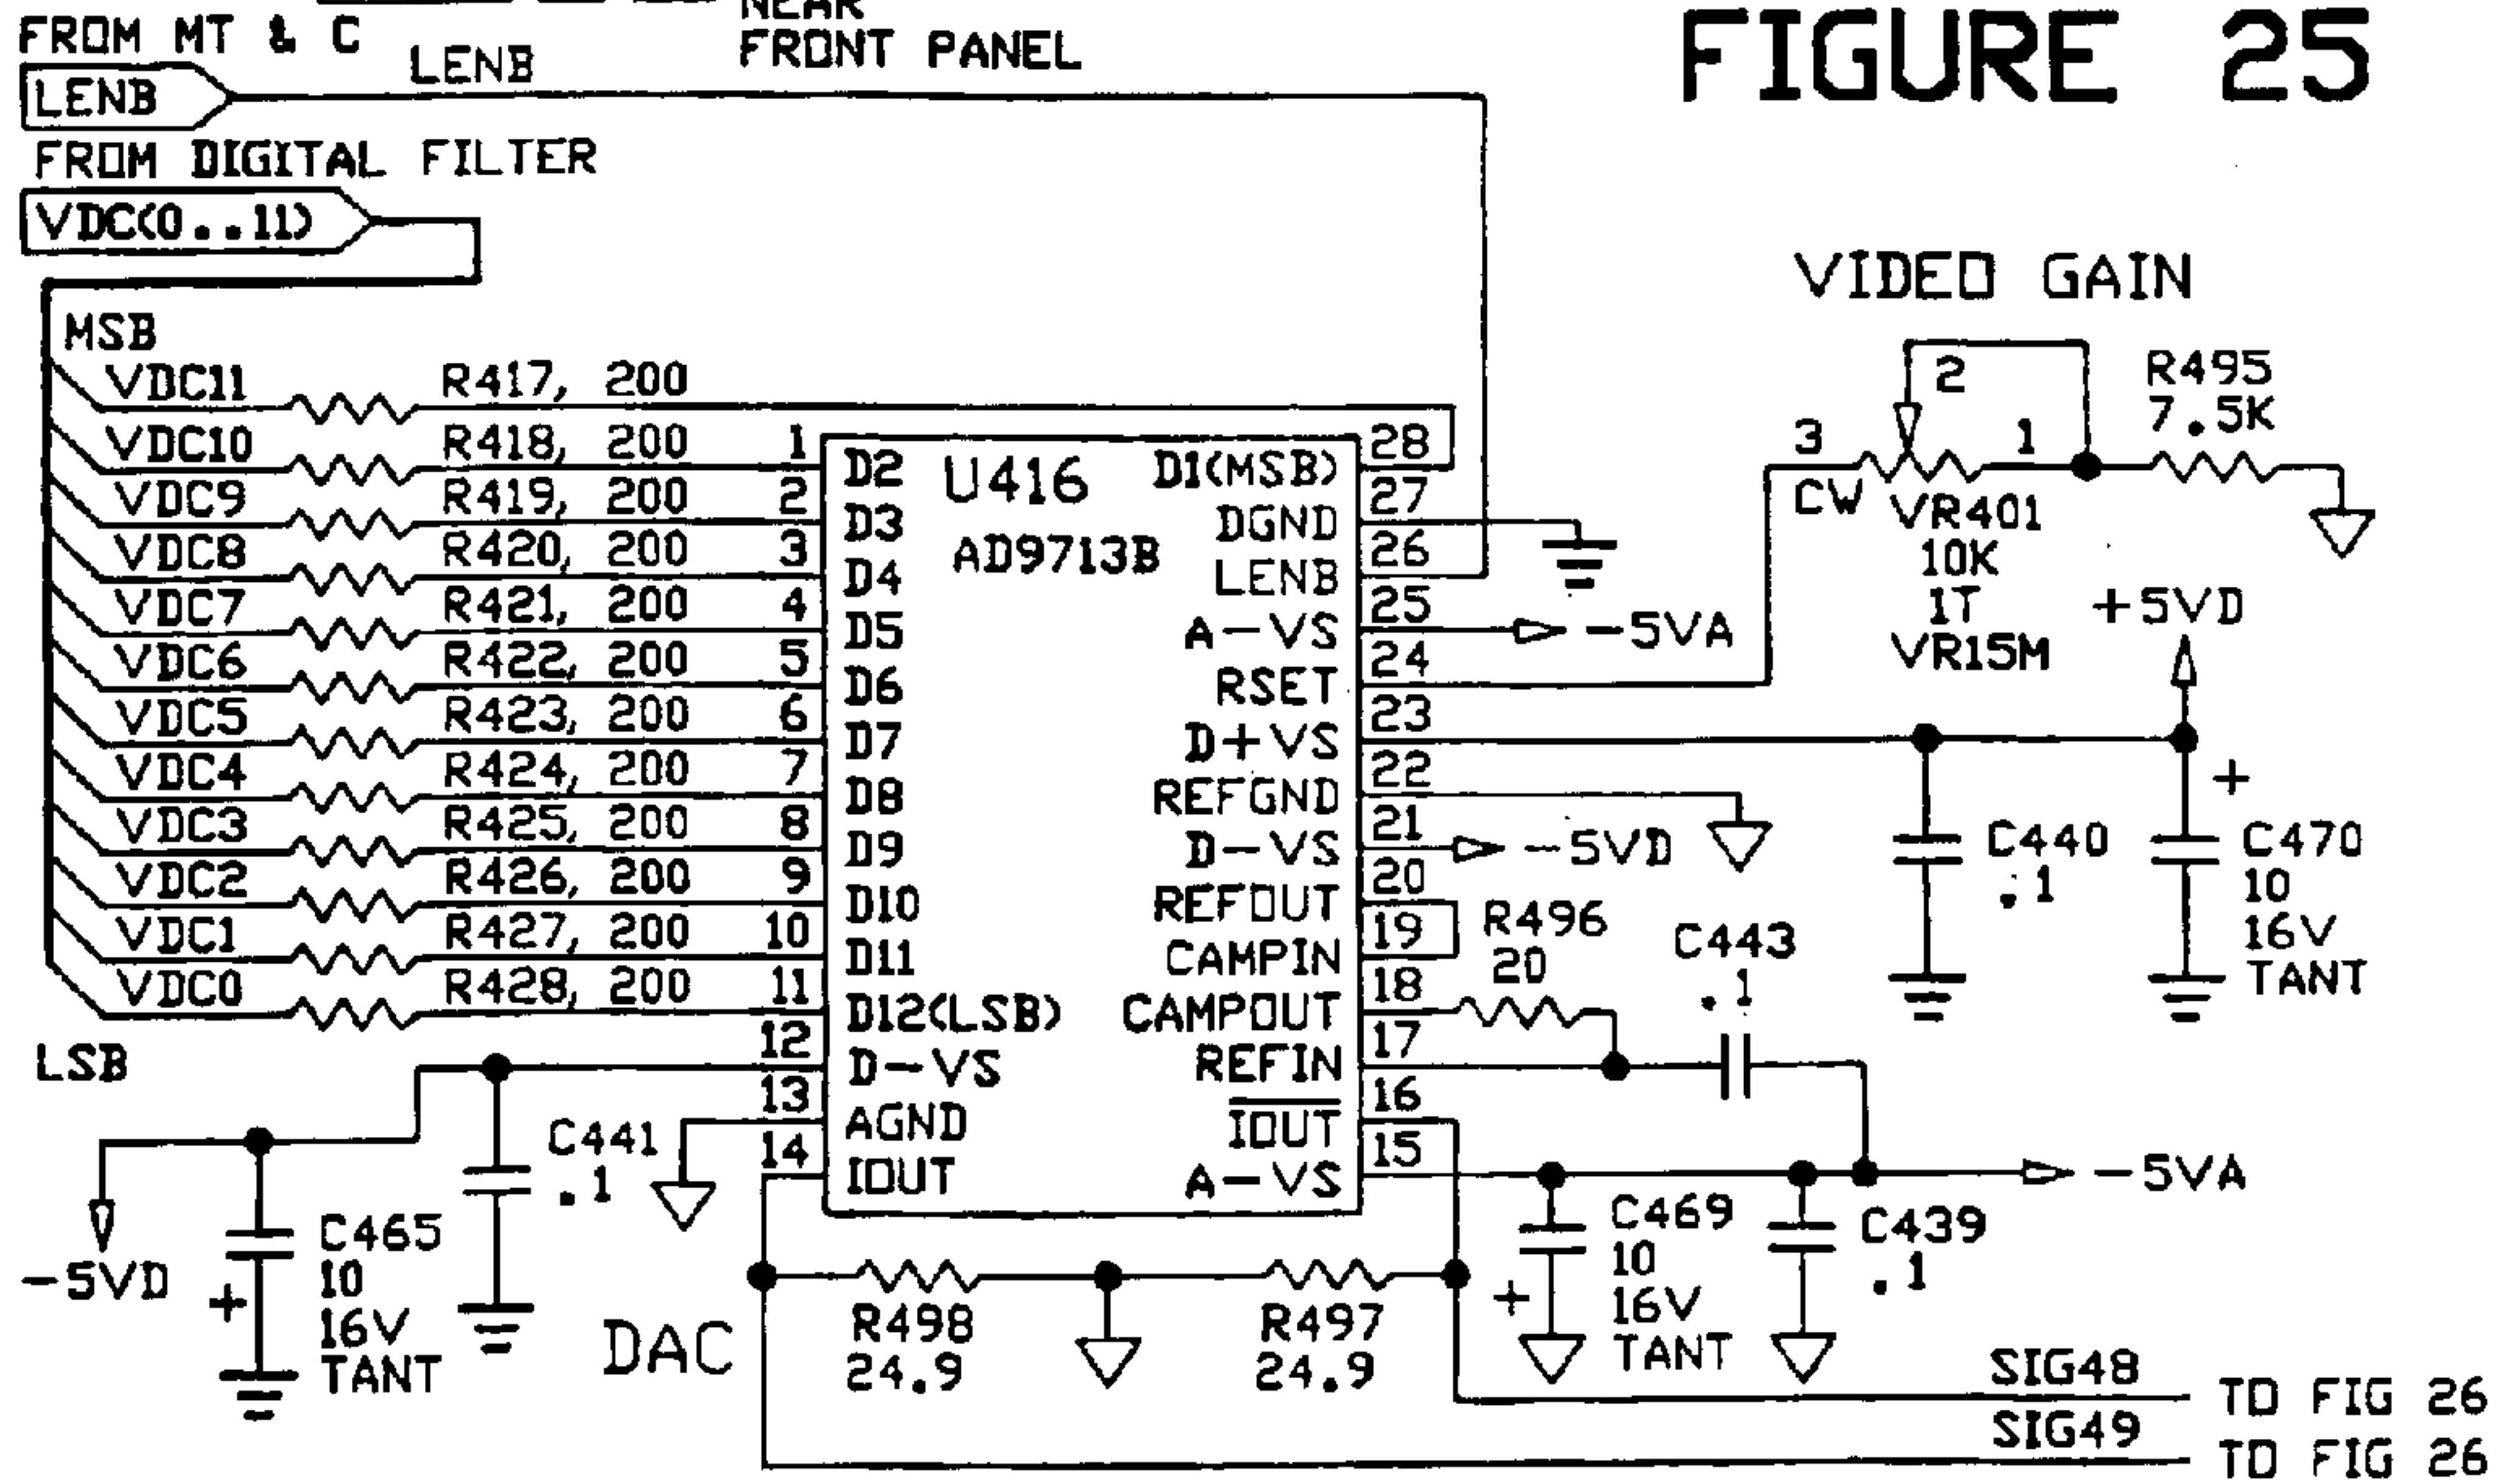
NEAR FRONT PANEL

FIGURE 25

FROM MT & C

LENB

LENB

FROM DIGITAL FILTER

VDC(0..11)

MSB

VDC11 R417, 200
VDC10 R418, 200
VDC9 R419, 200
VDC8 R420, 200
VDC7 R421, 200
VDC6 R422, 200
VDC5 R423, 200
VDC4 R424, 200
VDC3 R425, 200
VDC2 R426, 200
VDC1 R427, 200
VDC0 R428, 200

LSB

U416
AD9713B

1 D2
2 D3
3 D4
4 D5
5 D6
6 D7
7 D8
8 D9
9 D10
10 D11
11 D12(LSB)
12 D-VS
13 AGND
14 IOUT

28 D1(MSB)
27 DGND
26 LENB
25 A-VS
24 RSET
23 D+VS
22 REFGND
21 D-VS
20 REFOUT
19 CAMPIN
18 CAMPOUT
17 REFIN
16 $\overline{IOUT}$
15 A-VS

-5VA
-5VD

VIDEO GAIN

2
3
1
CW
VR401
10K
1T
VR15M

R495
7.5K

+5VD

C440
.1

C470
10
16V
TANT

R496
20

C443
.1

-5VA

C469
10
16V
TANT

C439
.1

C441
.1

-5VD

C465
10
16V
TANT

DAC

R498
24.9

R497
24.9

SIG48 TO FIG 26
SIG49 TO FIG 26